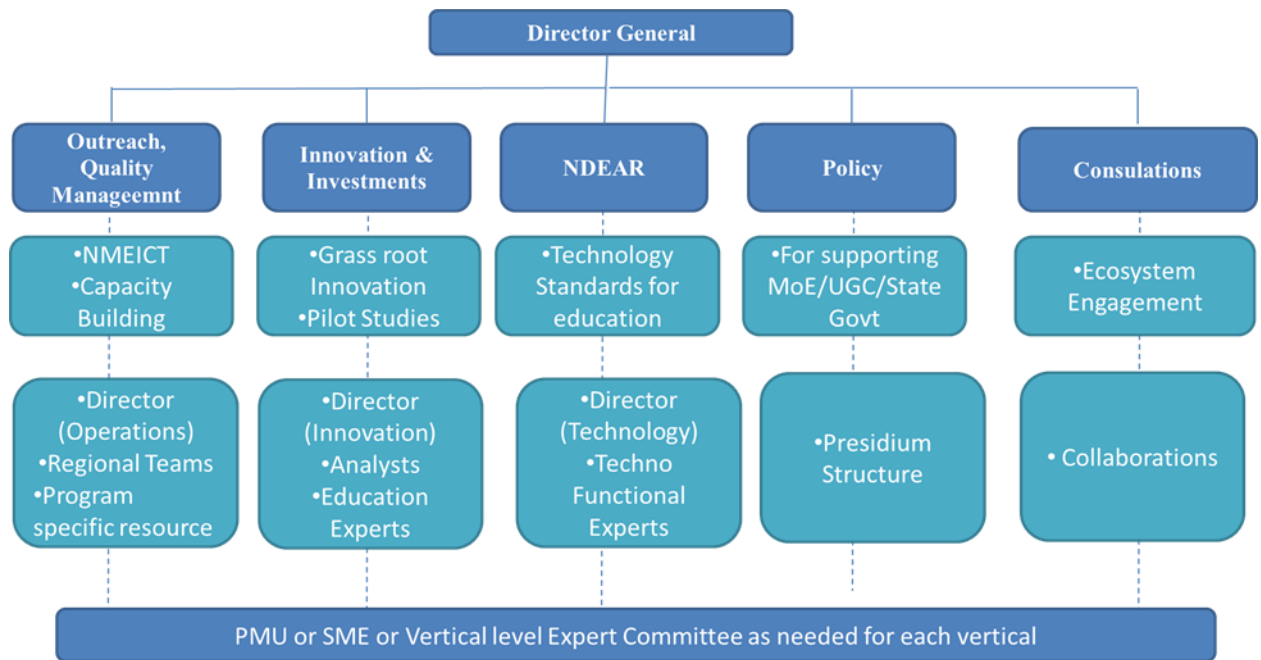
Director General

Outreach, Quality Manageemnt

Innovation & Investments

NDEAR

Policy

Consulations

•NMEICT
•Capacity Building

•Grass root Innovation
•Pilot Studies

•Technology Standards for education

•For supporting MoE/UGC/State Govt

•Ecosystem Engagement

•Director (Operations)
•Regional Teams
•Program specific resource

•Director (Innovation)
•Analysts
•Education Experts

•Director (Technology)
•Techno Functional Experts

•Presidium Structure

• Collaborations

PMU or SME or Vertical level Expert Committee as needed for each vertical